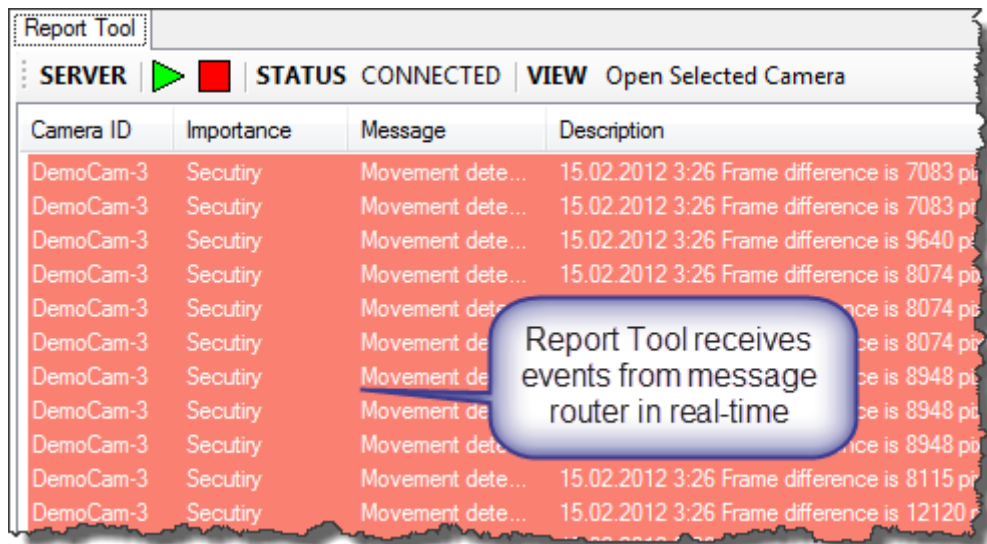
Report Tool

SERVER STATUS CONNECTED VIEW Open Selected Camera

| Camera ID | Importance | Message | Description |
|---|---|---|---|
| DemoCam-3 | Secutiry | Movement dete... | 15.02.2012 3:26 Frame difference is 7083 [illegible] |
| DemoCam-3 | Secutiry | Movement dete... | 15.02.2012 3:26 Frame difference is 7083 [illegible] |
| DemoCam-3 | Secutiry | Movement dete... | 15.02.2012 3:26 Frame difference is 9640 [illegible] |
| DemoCam-3 | Secutiry | Movement dete... | 15.02.2012 3:26 Frame difference is 8074 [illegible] |
| DemoCam-3 | Secutiry | Movement dete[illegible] | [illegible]ce is 8074 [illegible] |
| DemoCam-3 | Secutiry | Movement de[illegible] | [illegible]ce is 8074 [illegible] |
| DemoCam-3 | Secutiry | Movement de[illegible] | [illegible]ce is 8948 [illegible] |
| DemoCam-3 | Secutiry | Movement de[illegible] | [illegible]ce is 8948 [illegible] |
| DemoCam-3 | Secutiry | Movement det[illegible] | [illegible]ce is 8948 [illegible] |
| DemoCam-3 | Secutiry | Movement dete... | 15.02.2012 3:26 Frame difference is 8115 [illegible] |
| DemoCam-3 | Secutiry | Movement dete... | 15.02.2012 3:26 Frame difference is 12120 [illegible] |

Report Tool receives events from message router in real-time